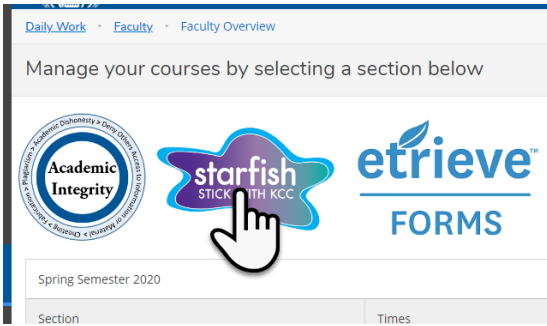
Daily Work • Faculty • Faculty Overview

Manage your courses by selecting a section below

> Academic Dishonesty > Deny Others Access to Information or Material > Cheating > Fabrication > Plagiarism

Academic Integrity

starfish

STICK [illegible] KCC

etrieve™

FORMS

Spring Semester 2020

| Section | Times |
|---|---|